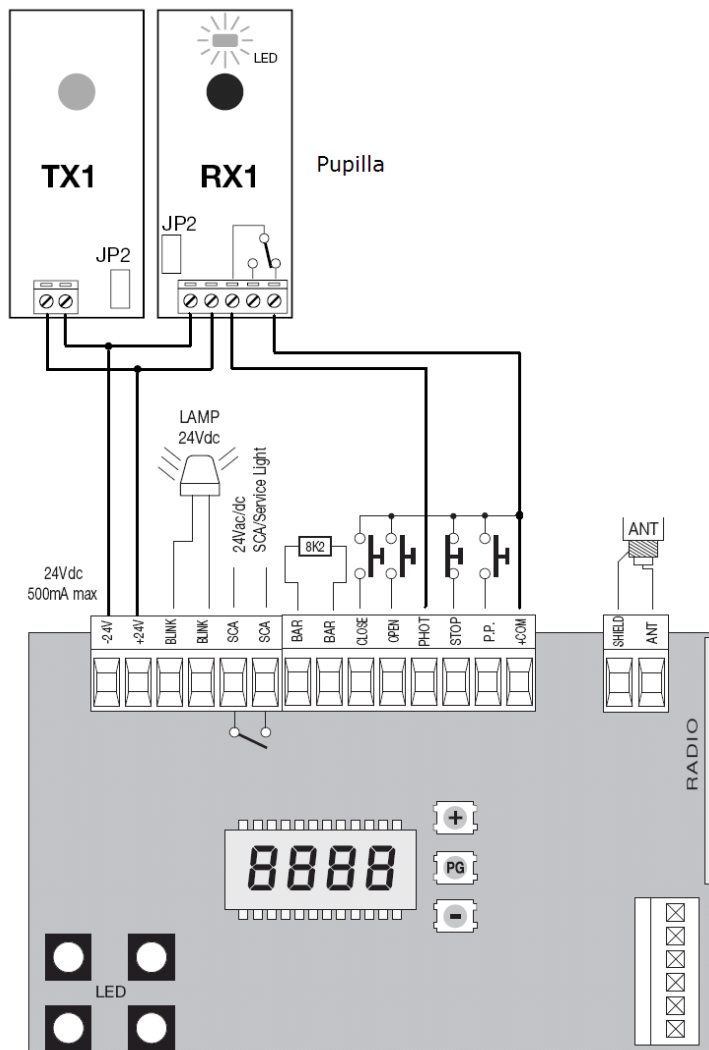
LED

TX1

RX1

Pupilla

JP2

JP2

LAMP
24Vdc

24Vac/dc
SCA/Service Light

8K2

ANT

24Vdc
500mA max

-24V
+24V
BLINK
BLINK
SCA
SCA
BAR
BAR
CLOSE
OPEN
PHOT
STOP
P.P.
+COM

SHIELD
ANT

RADIO

8888

+
PG
-

LED